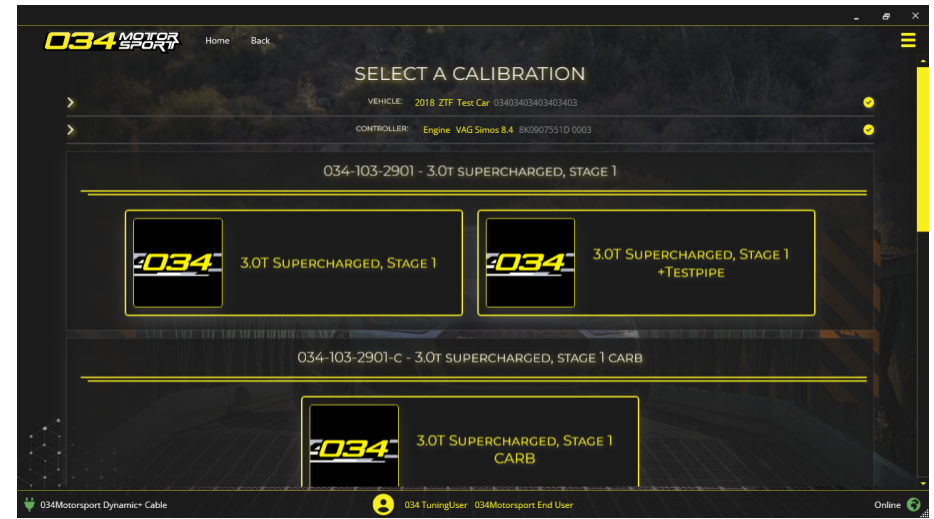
034 MOTOR SPORT

Home Back

SELECT A CALIBRATION

VEHICLE: 2018 ZTF Test Car 03403403403403403

CONTROLLER: Engine VAG Simos 8.4 8K0907551D 0003

034-103-2901 - 3.0T SUPERCHARGED, STAGE 1

034 3.0T SUPERCHARGED, STAGE 1

034 3.0T SUPERCHARGED, STAGE 1 +TESTPIPE

034-103-2901-C - 3.0T SUPERCHARGED, STAGE 1 CARB

034 3.0T SUPERCHARGED, STAGE 1 CARB

034Motorsport Dynamic+ Cable

034 TuningUser 034Motorsport End User

Online